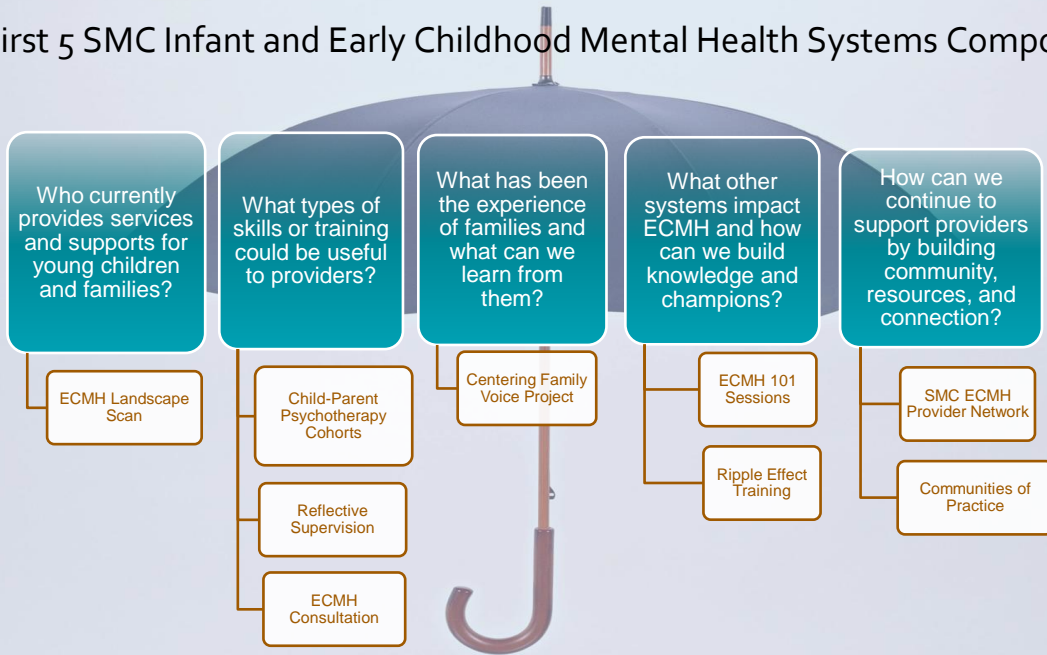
irst 5 SMC Infant and Early Childhood Mental Health Systems Compo

Who currently provides services and supports for young children and families?

ECMH Landscape Scan

What types of skills or training could be useful to providers?

Child-Parent Psychotherapy Cohorts

Reflective Supervision

ECMH Consultation

What has been the experience of families and what can we learn from them?

Centering Family Voice Project

What other systems impact ECMH and how can we build knowledge and champions?

ECMH 101 Sessions

Ripple Effect Training

How can we continue to support providers by building community, resources, and connection?

SMC ECMH Provider Network

Communities of Practice